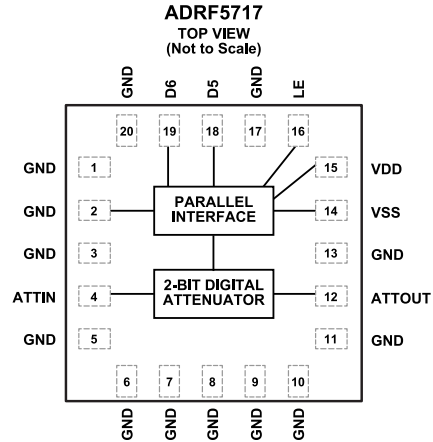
ADRF5717
TOP VIEW
(Not to Scale)

GND D6 D5 GND LE

20 19 18 17 16

GND 1
GND 2
GND 3
ATTIN 4
GND 5

15 VDD
14 VSS
13 GND
12 ATTOUT
11 GND

PARALLEL INTERFACE

2-BIT DIGITAL ATTENUATOR

6 7 8 9 10

GND GND GND GND GND